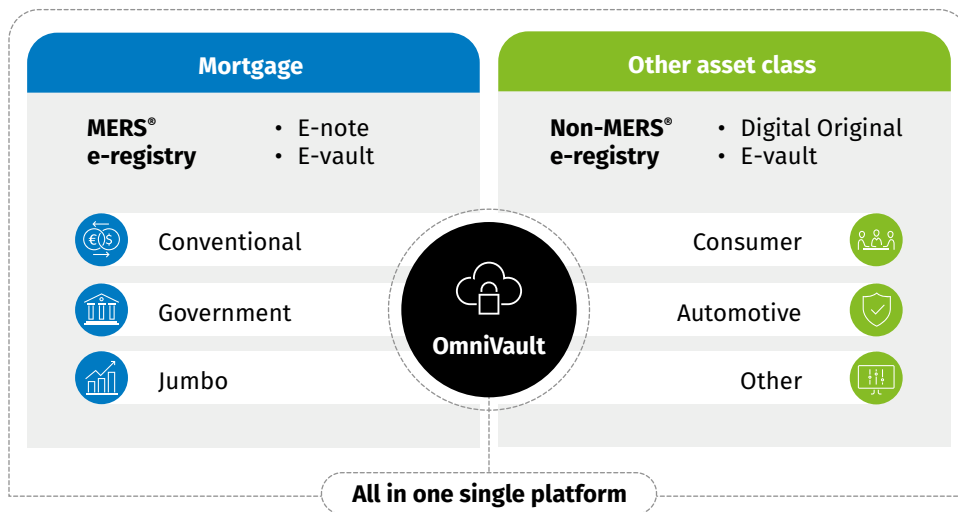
Mortgage

MERS® e-registry

• E-note
• E-vault

Conventional

Government

Jumbo

Other asset class

Non-MERS® e-registry

• Digital Original
• E-vault

Consumer

Automotive

Other

OmniVault

All in one single platform